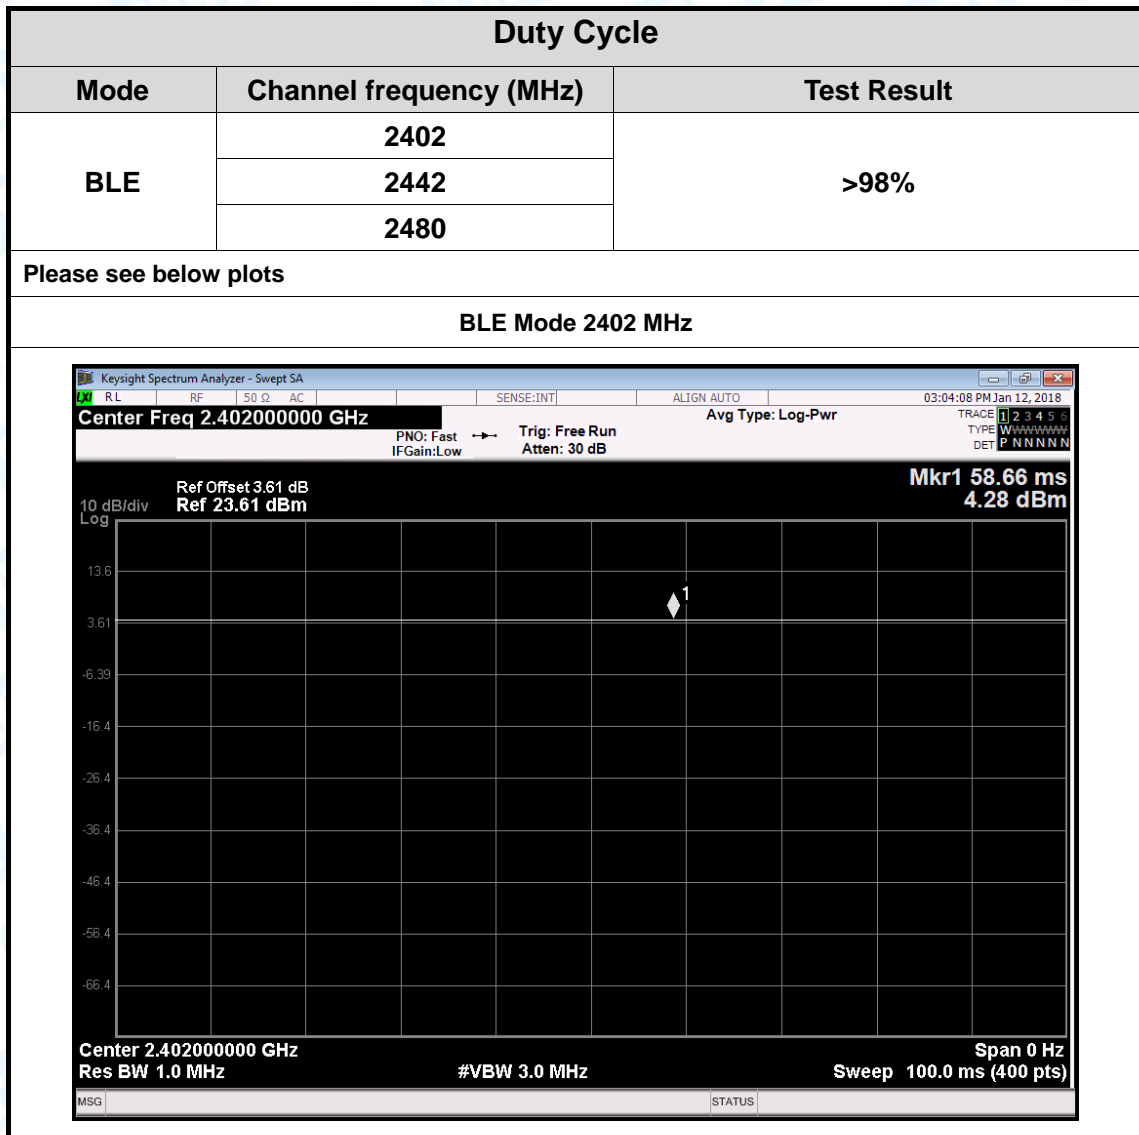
| Duty Cycle | | |
|---|---|---|
| Mode | Channel frequency (MHz) | Test Result |
| BLE | 2402 | >98% |
| | 2442 | |
| | 2480 | |

Please see below plots

BLE Mode 2402 MHz

Keysight Spectrum Analyzer - Swept SA
RL RF 50 Ω AC SENSE:INT ALIGN AUTO 03:04:08 PM Jan 12, 2018
Center Freq 2.402000000 GHz
PNO: Fast IFGain:Low
Trig: Free Run
Atten: 30 dB
Avg Type: Log-Pwr
TRACE 1 2 3 4 5 6
TYPE WWWWWW
DET P N N N N N

Ref Offset 3.61 dB
10 dB/div Ref 23.61 dBm
Log
Mkr1 58.66 ms
4.28 dBm

13.6
3.61
-6.39
-16.4
-26.4
-36.4
-46.4
-56.4
-66.4

1

Center 2.402000000 GHz
Res BW 1.0 MHz
#VBW 3.0 MHz
Span 0 Hz
Sweep 100.0 ms (400 pts)

MSG STATUS